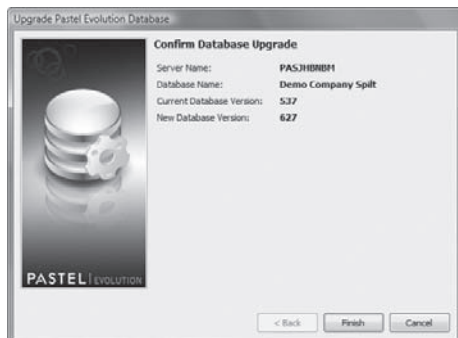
Upgrade Pastel Evolution Database

Confirm Database Upgrade

Server Name: PASJHBNBM
Database Name: Demo Company Spilt
Current Database Version: 537
New Database Version: 627

PASTEL | EVOLUTION

< Back
Finish
Cancel